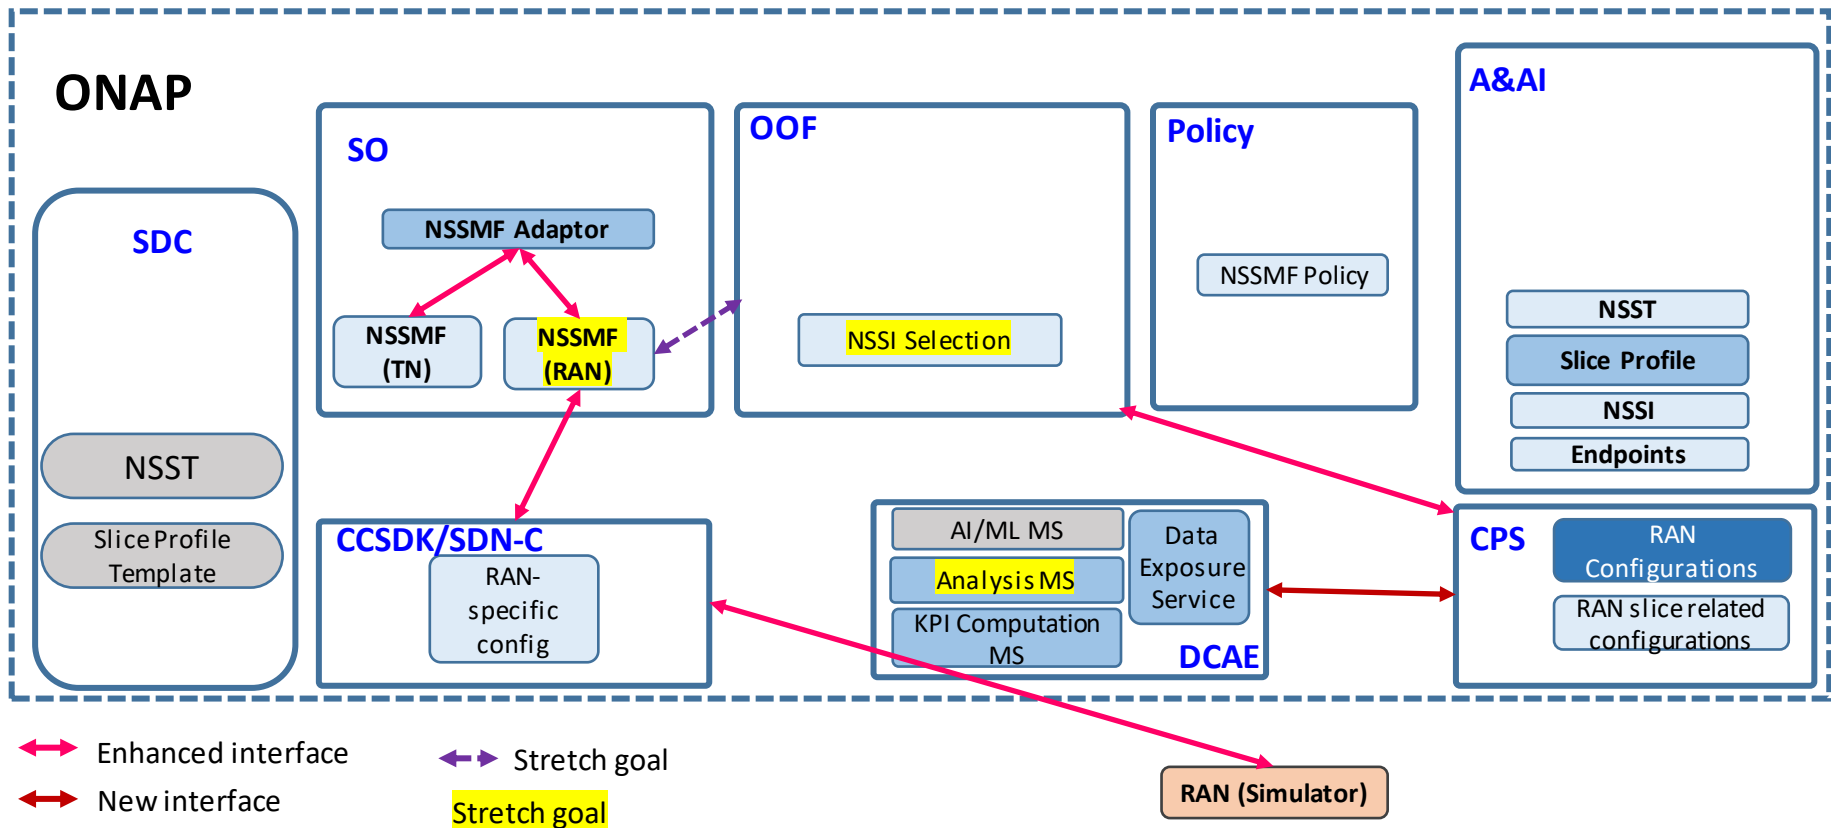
ONAP

SDC

NSST

Slice Profile Template

SO

NSSMF Adaptor

NSSMF (TN)

NSSMF (RAN)

OOF

NSSI Selection

Policy

NSSMF Policy

A&AI

NSST

Slice Profile

NSSI

Endpoints

CCSDK/SDN-C

RAN-specific config

AI/ML MS

Analysis MS

KPI Computation MS

Data Exposure Service

DCAE

CPS

RAN Configurations

RAN slice related configurations

Enhanced interface

New interface

Stretch goal

Stretch goal

RAN (Simulator)